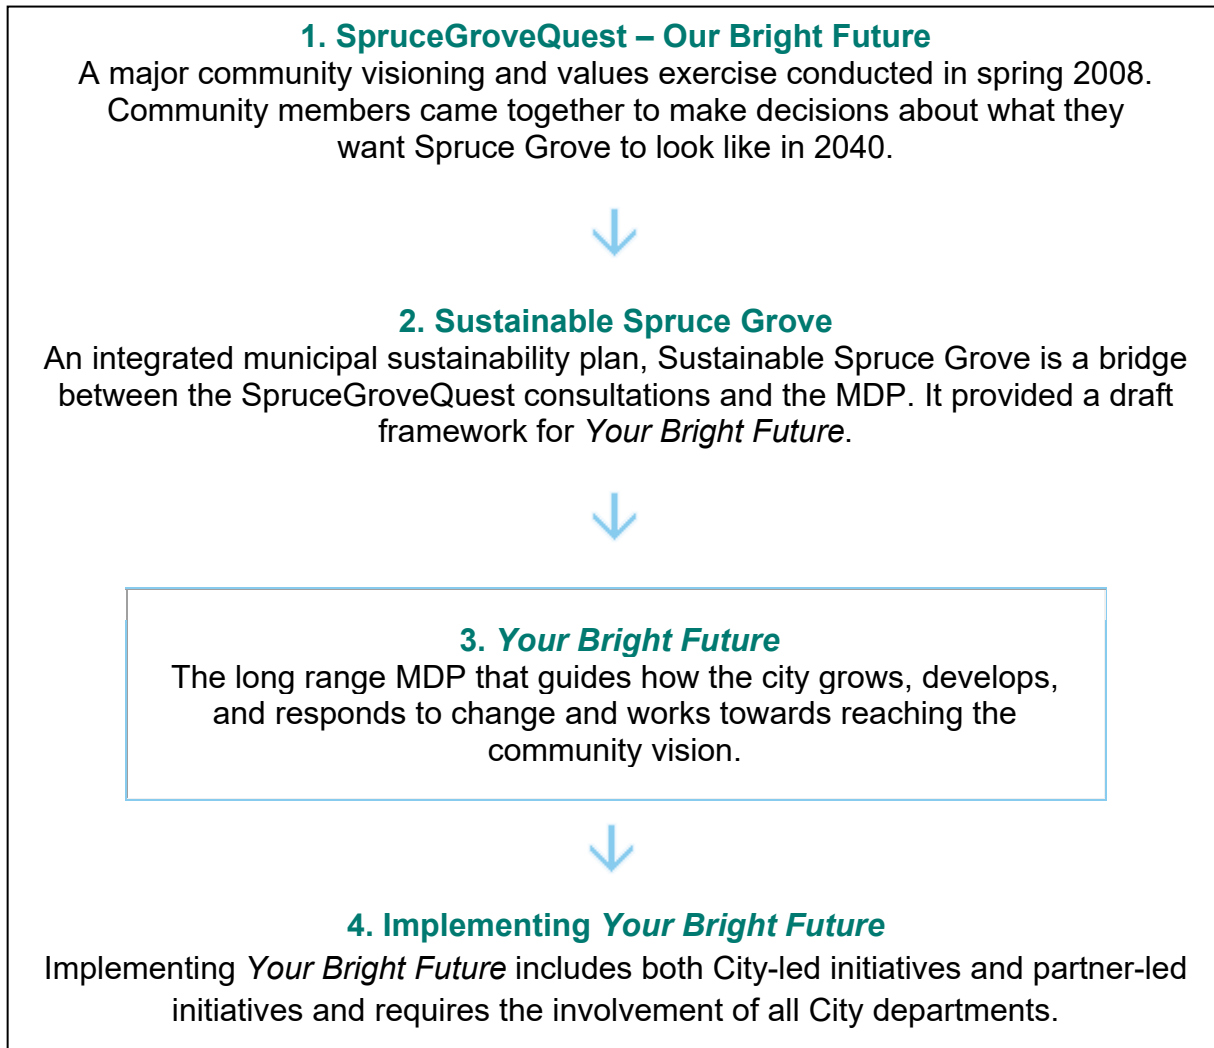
1. SpruceGroveQuest – Our Bright Future
A major community visioning and values exercise conducted in spring 2008. Community members came together to make decisions about what they want Spruce Grove to look like in 2040.

2. Sustainable Spruce Grove
An integrated municipal sustainability plan, Sustainable Spruce Grove is a bridge between the SpruceGroveQuest consultations and the MDP. It provided a draft framework for *Your Bright Future*.

3. *Your Bright Future*
The long range MDP that guides how the city grows, develops, and responds to change and works towards reaching the community vision.

4. Implementing *Your Bright Future*
Implementing *Your Bright Future* includes both City-led initiatives and partner-led initiatives and requires the involvement of all City departments.